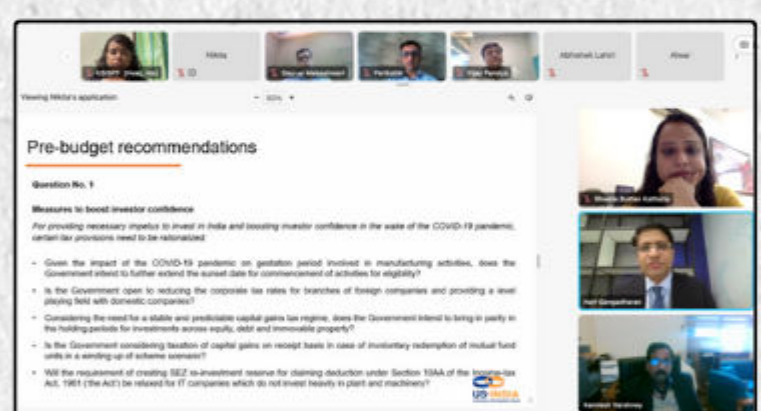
Nikita

Abhishek Lahiri

Alwar

Viewing Nikita's application

Pre-budget recommendations

Question No. 1

Measures to boost investor confidence

For providing necessary impetus to invest in India and boosting investor confidence in the wake of the COVID-19 pandemic, certain tax provisions need to be rationalized

- Given the impact of the COVID-19 pandemic on gestation period involved in manufacturing activities, does the Government intend to further extend the sunset date for commencement of activities for eligibility?
- Is the Government open to reducing the corporate tax rates for branches of foreign companies and providing a level playing field with domestic companies?
- Considering the need for a stable and predictable capital gains tax regime, does the Government intend to bring in parity in the holding periods for investments across equity, debt and immovable property?
- Is the Government considering taxation of capital gains on receipt basis in case of involuntary redemption of mutual fund units in a winding-up of scheme scenario?
- Will the requirement of creating SEZ re-investment reserve for claiming deduction under Section 10AA of the Income-tax Act, 1961 ('the Act') be relaxed for IT companies which do not invest heavily in plant and machinery?

USINDIA

Hari Gangadharan